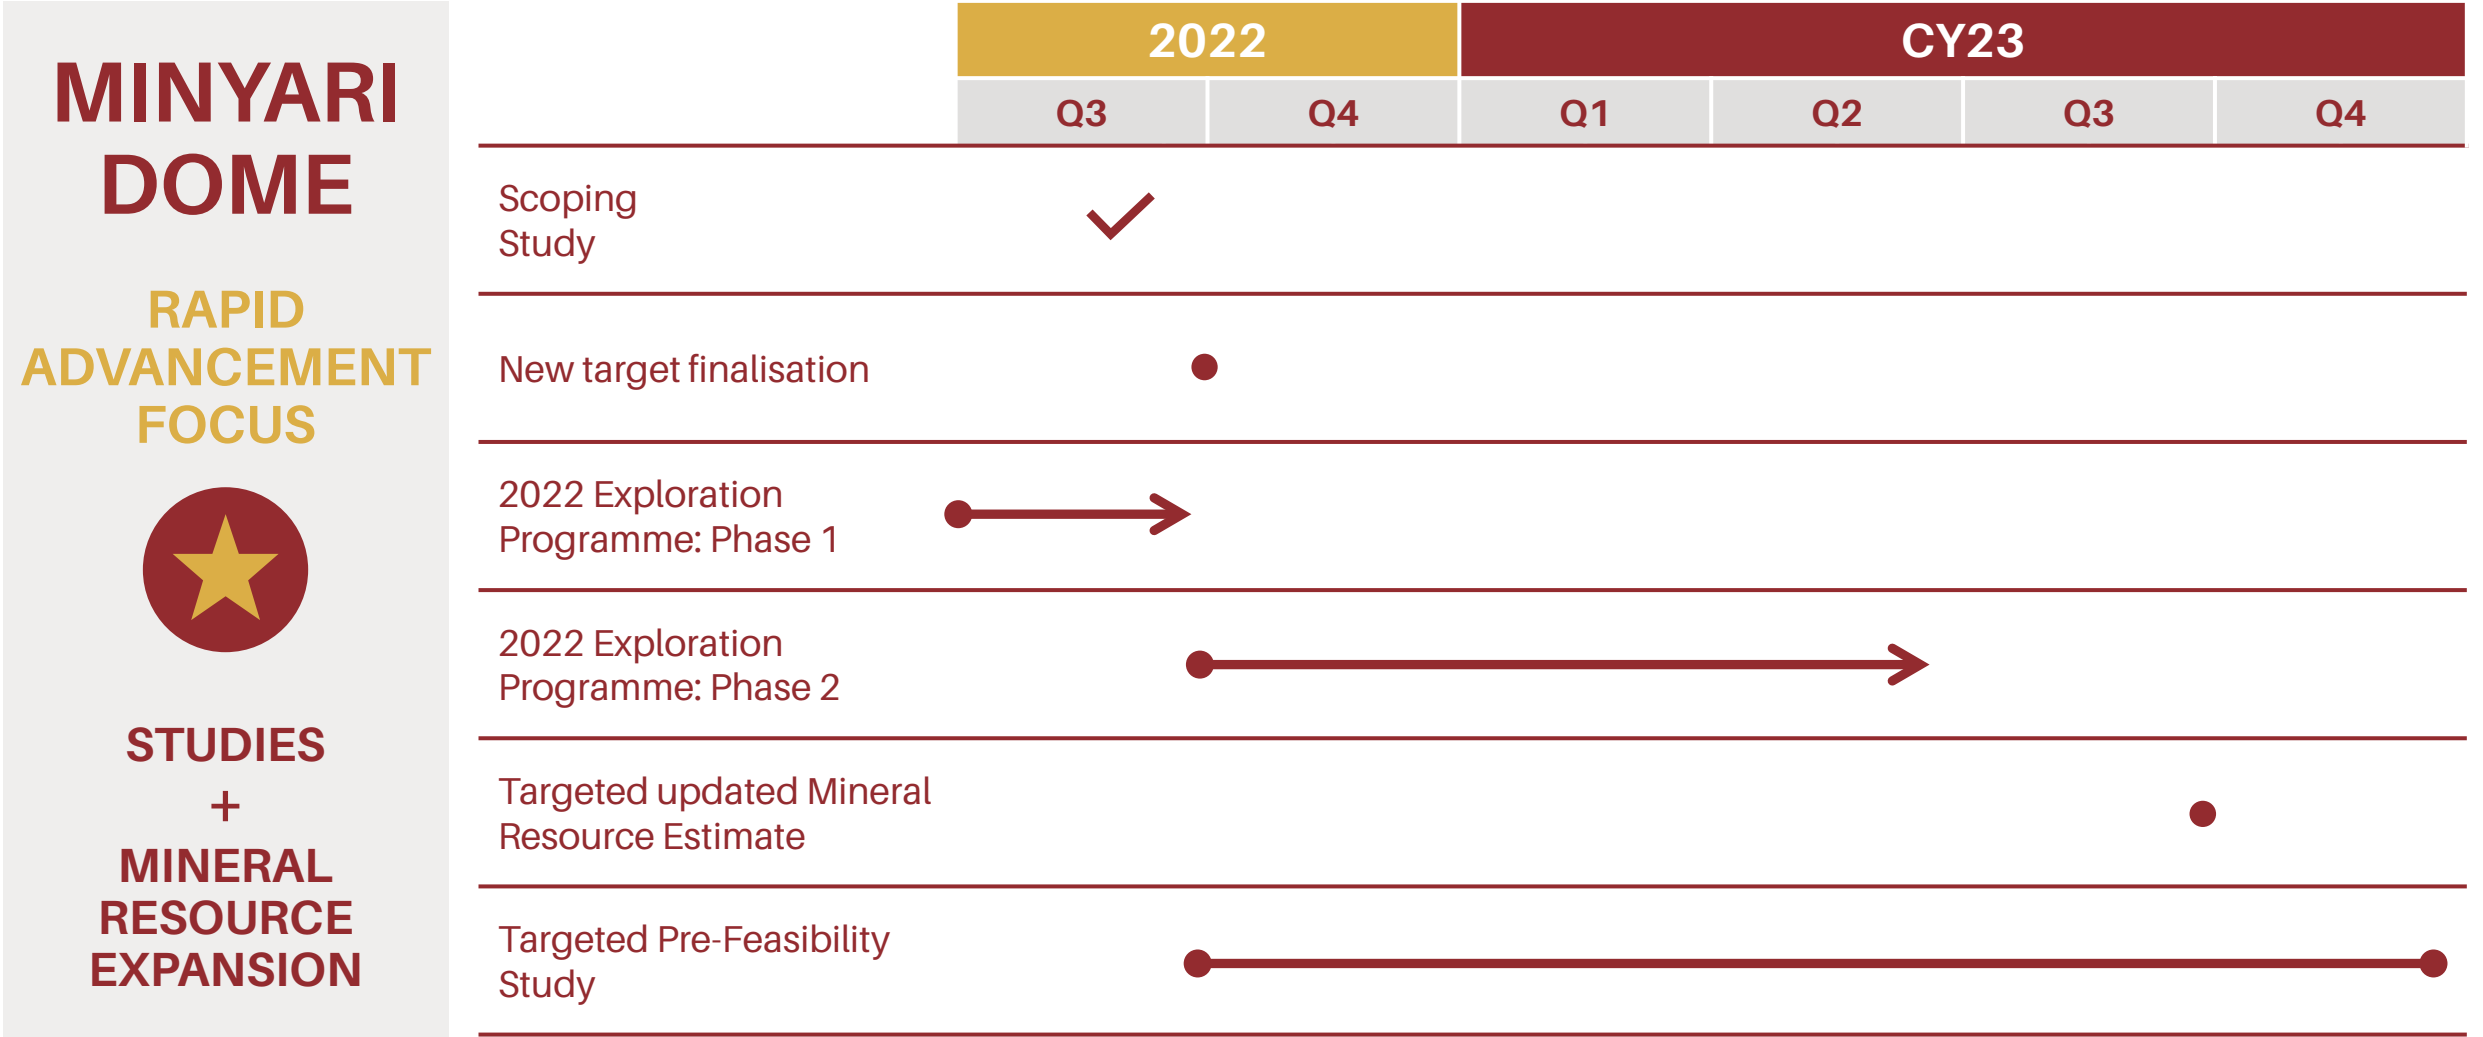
MINYARI DOME

RAPID ADVANCEMENT FOCUS

STUDIES + MINERAL RESOURCE EXPANSION

| | 2022 | | CY23 | | | |
|---|---|---|---|---|---|---|
| | Q3 | Q4 | Q1 | Q2 | Q3 | Q4 |
| Scoping Study | | | | | | |
| New target finalisation | | | | | | |
| 2022 Exploration Programme: Phase 1 | | | | | | |
| 2022 Exploration Programme: Phase 2 | | | | | | |
| Targeted updated Mineral Resource Estimate | | | | | | |
| Targeted Pre-Feasibility Study | | | | | | |